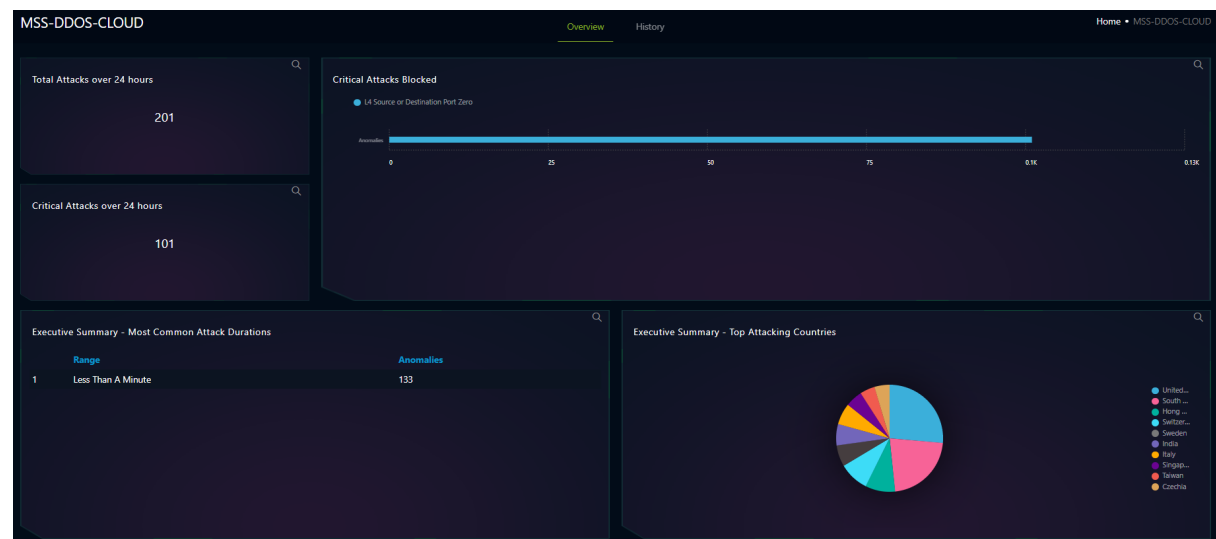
MSS-DDOS-CLOUD

Overview History

Home • MSS-DDOS-CLOUD

Total Attacks over 24 hours

201

Critical Attacks over 24 hours

101

Critical Attacks Blocked

L4 Source or Destination Port Zero

Anomalies

0 25 50 75 0.1K 0.13K

Executive Summary - Most Common Attack Durations

| | Range | Anomalies |
|---|---|---|
| 1 | Less Than A Minute | 133 |

Executive Summary - Top Attacking Countries

United...
South ...
Hong ...
Switzer...
Sweden
India
Italy
Singap...
Taiwan
Czechia